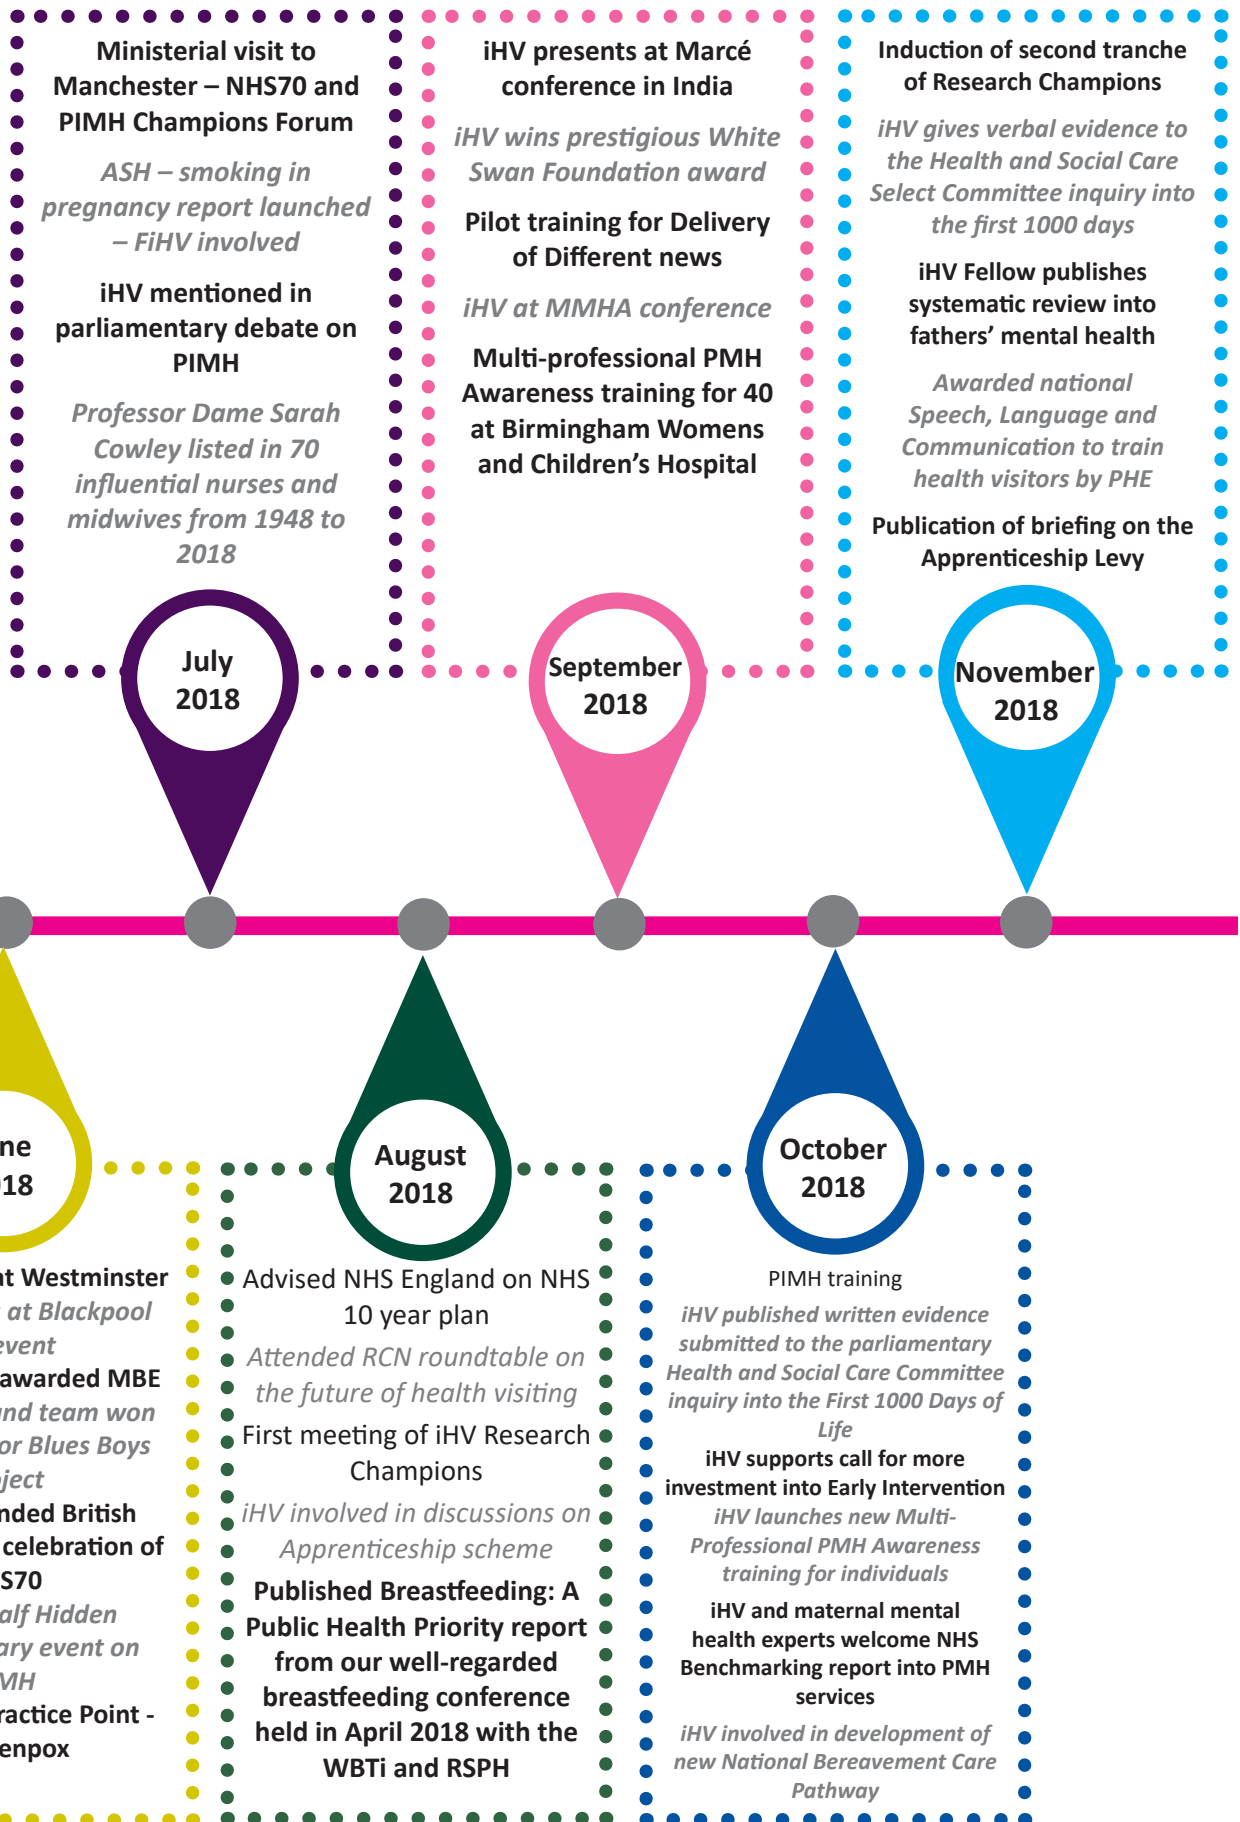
Ministerial visit to Manchester – NHS70 and PIMH Champions Forum

ASH – smoking in pregnancy report launched – FiHV involved

iHV mentioned in parliamentary debate on PIMH

Professor Dame Sarah Cowley listed in 70 influential nurses and midwives from 1948 to 2018

iHV presents at Marcé conference in India

iHV wins prestigious White Swan Foundation award

Pilot training for Delivery of Different news

iHV at MMHA conference

Multi-professional PMH Awareness training for 40 at Birmingham Womens and Children's Hospital

Induction of second tranche of Research Champions

iHV gives verbal evidence to the Health and Social Care Select Committee inquiry into the first 1000 days

iHV Fellow publishes systematic review into fathers' mental health

Awarded national Speech, Language and Communication to train health visitors by PHE

Publication of briefing on the Apprenticeship Levy

July 2018

September 2018

November 2018

ne
18

August 2018

October 2018

t Westminster
at Blackpool
event
awarded MBE
nd team won
or Blues Boys
ject
nded British
celebration of
S70
alf Hidden
ary event on
MH
ractice Point -
enpox

Advised NHS England on NHS 10 year plan

Attended RCN roundtable on the future of health visiting

First meeting of iHV Research Champions

iHV involved in discussions on Apprenticeship scheme

Published Breastfeeding: A Public Health Priority report from our well-regarded breastfeeding conference held in April 2018 with the WBTi and RSPH

PIMH training

iHV published written evidence submitted to the parliamentary Health and Social Care Committee inquiry into the First 1000 Days of Life

iHV supports call for more investment into Early Intervention

iHV launches new Multi-Professional PMH Awareness training for individuals

iHV and maternal mental health experts welcome NHS Benchmarking report into PMH services

iHV involved in development of new National Bereavement Care Pathway